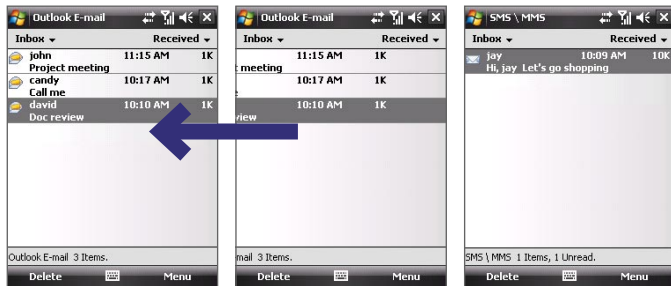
Outlook E-mail

Inbox ▾ Received ▾

john 11:15 AM 1K
Project meeting

candy 10:17 AM 1K
Call me

david 10:10 AM 1K
Doc review

Outlook E-mail 3 Items.

Delete Menu

Outlook E-mail

Inbox ▾ Received ▾

11:15 AM 1K
t meeting

10:17 AM 1K

10:10 AM 1K
view

mail 3 Items.

Delete Menu

SMS \ MMS

Inbox ▾ Received ▾

jay 10:09 AM 10K
Hi, jay Let's go shopping

SMS \ MMS 1 Items, 1 Unread.

Delete Menu